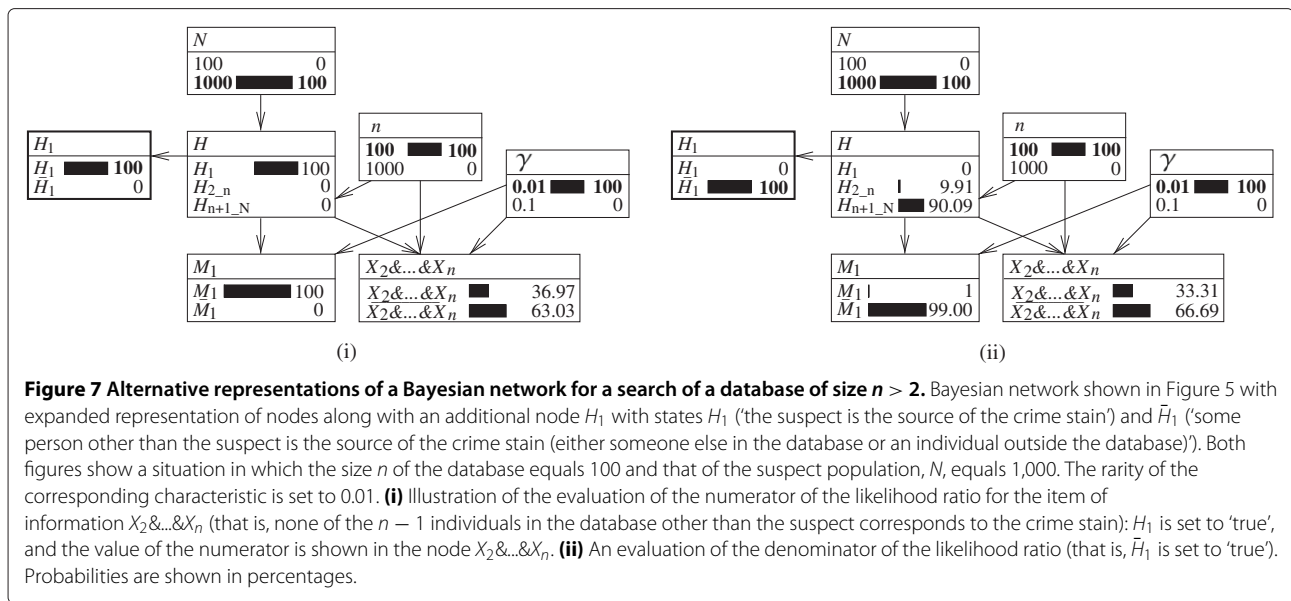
$N$
100 0
**1000** **100**

$H_1$
$H_1$ **100**
$\bar{H}_1$ 0

$H$
$H_1$ 100
$H_{2\_n}$ 0
$H_{n+1\_N}$ 0

$n$
**100** **100**
1000 0

$\gamma$
**0.01** **100**
0.1 0

$M_1$
$M_1$ 100
$\bar{M}_1$ 0

$X_2\&...\&X_n$
$X_2\&...\&X_n$ 36.97
$\overline{X_2\&...\&X_n}$ 63.03

(i)

$N$
100 0
**1000** **100**

$H_1$
$H_1$ 0
$\bar{H}_1$ **100**

$H$
$H_1$ 0
$H_{2\_n}$ 9.91
$H_{n+1\_N}$ 90.09

$n$
**100** **100**
1000 0

$\gamma$
**0.01** **100**
0.1 0

$M_1$
$M_1$ 1
$\bar{M}_1$ 99.00

$X_2\&...\&X_n$
$X_2\&...\&X_n$ 33.31
$\overline{X_2\&...\&X_n}$ 66.69

(ii)

**Figure 7 Alternative representations of a Bayesian network for a search of a database of size $n > 2$.** Bayesian network shown in Figure 5 with expanded representation of nodes along with an additional node $H_1$ with states $H_1$ ('the suspect is the source of the crime stain') and $\bar{H}_1$ ('some person other than the suspect is the source of the crime stain (either someone else in the database or an individual outside the database)'). Both figures show a situation in which the size $n$ of the database equals 100 and that of the suspect population, $N$, equals 1,000. The rarity of the corresponding characteristic is set to 0.01. **(i)** Illustration of the evaluation of the numerator of the likelihood ratio for the item of information $X_2\&...\&X_n$ (that is, none of the $n-1$ individuals in the database other than the suspect corresponds to the crime stain): $H_1$ is set to 'true', and the value of the numerator is shown in the node $X_2\&...\&X_n$. **(ii)** An evaluation of the denominator of the likelihood ratio (that is, $\bar{H}_1$ is set to 'true'). Probabilities are shown in percentages.